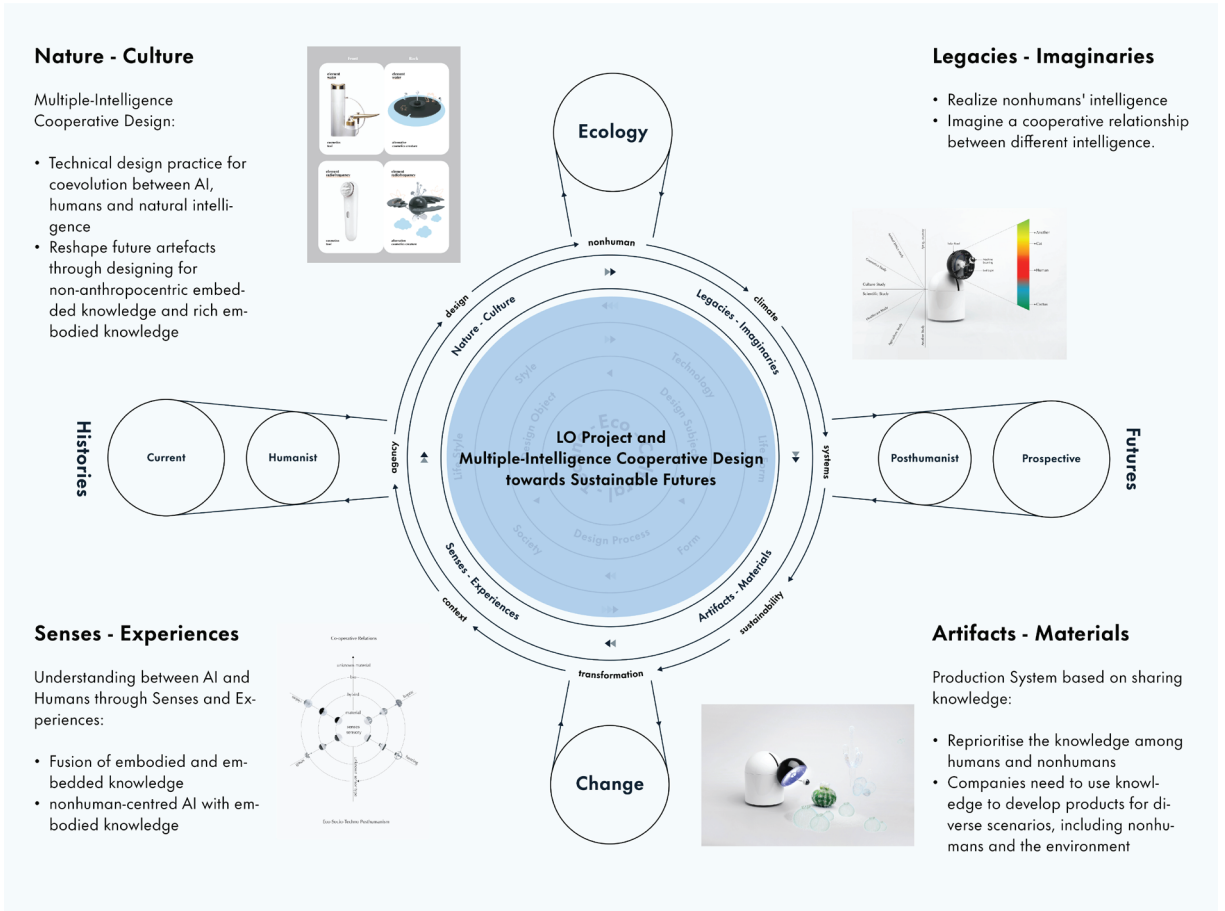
Nature - Culture

Multiple-Intelligence Cooperative Design:

• Technical design practice for coevolution between AI, humans and natural intelligence
• Reshape future artefacts through designing for non-anthropocentric embedded knowledge and rich embodied knowledge

Legacies - Imaginaries

• Realize nonhumans' intelligence
• Imagine a cooperative relationship between different intelligence.

Ecology

nonhuman

climate

systems

sustainability

transformation

context

agency

design

Nature - Culture

Legacies - Imaginaries

Artifacts - Materials

Senses - Experiences

Histories

Current

Humanist

Futures

Posthumanist

Prospective

Style

Technology

Design Object

Design Subject

Lifestyle

Lifeform

Society

Form

Design Process

Eco

LO Project and
Multiple-Intelligence Cooperative Design
towards Sustainable Futures

Change

Senses - Experiences

Understanding between AI and Humans through Senses and Experiences:

• Fusion of embodied and embedded knowledge
• nonhuman-centred AI with embodied knowledge

Co-operative Relations

Eco-Socio-Techno Posthumanism

Artifacts - Materials

Production System based on sharing knowledge:

• Reprioritise the knowledge among humans and nonhumans
• Companies need to use knowledge to develop products for diverse scenarios, including nonhumans and the environment